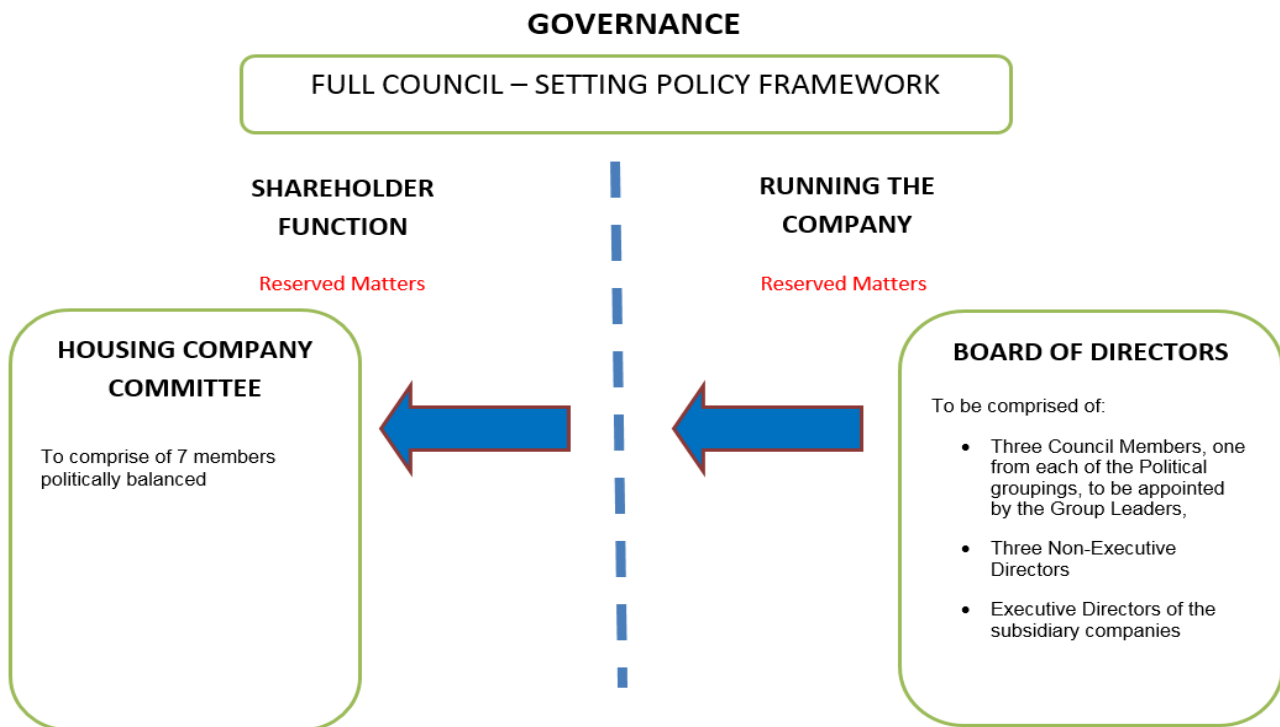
GOVERNANCE

FULL COUNCIL – SETTING POLICY FRAMEWORK

SHAREHOLDER FUNCTION

Reserved Matters

RUNNING THE COMPANY

Reserved Matters

HOUSING COMPANY COMMITTEE

To comprise of 7 members politically balanced

BOARD OF DIRECTORS

To be comprised of:

- Three Council Members, one from each of the Political groupings, to be appointed by the Group Leaders,
- Three Non-Executive Directors
- Executive Directors of the subsidiary companies